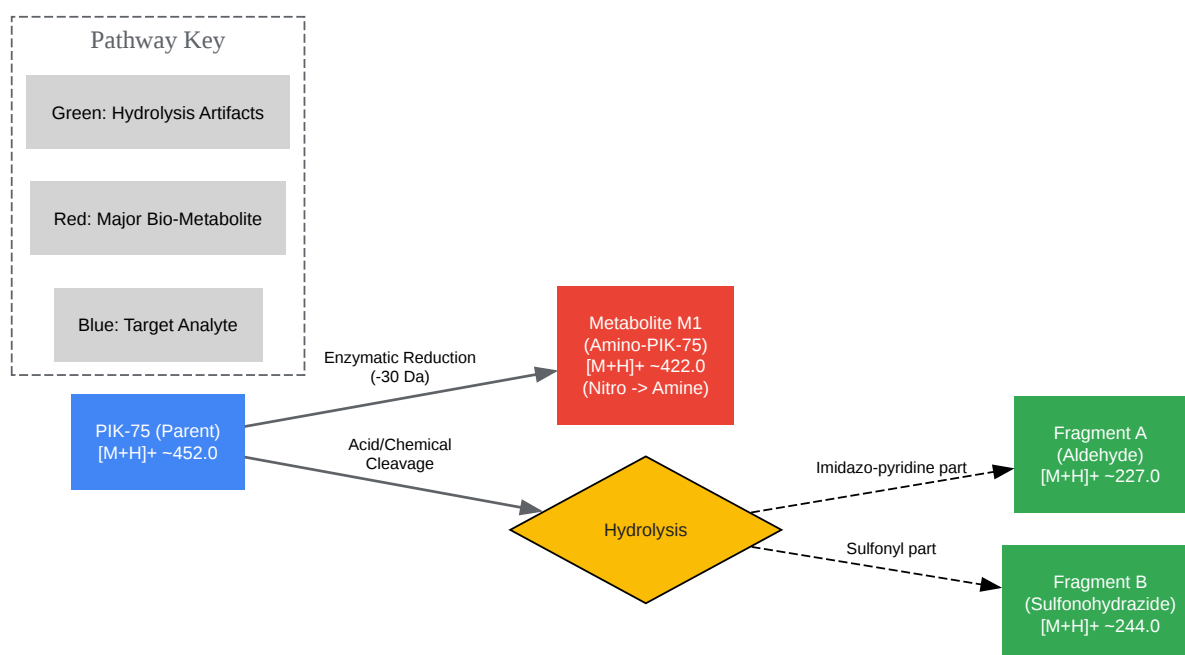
Pathway Key

Green: Hydrolysis Artifacts

Red: Major Bio-Metabolite

Blue: Target Analyte

PIK-75 (Parent)
[M+H]+ ~452.0

Enzymatic Reduction
(-30 Da)

Metabolite M1
(Amino-PIK-75)
[M+H]+ ~422.0
(Nitro -> Amine)

Acid/Chemical
Cleavage

Hydrolysis

Imidazo-pyridine part

Fragment A
(Aldehyde)
[M+H]+ ~227.0

Sulfonyl part

Fragment B
(Sulfonohydrazide)
[M+H]+ ~244.0